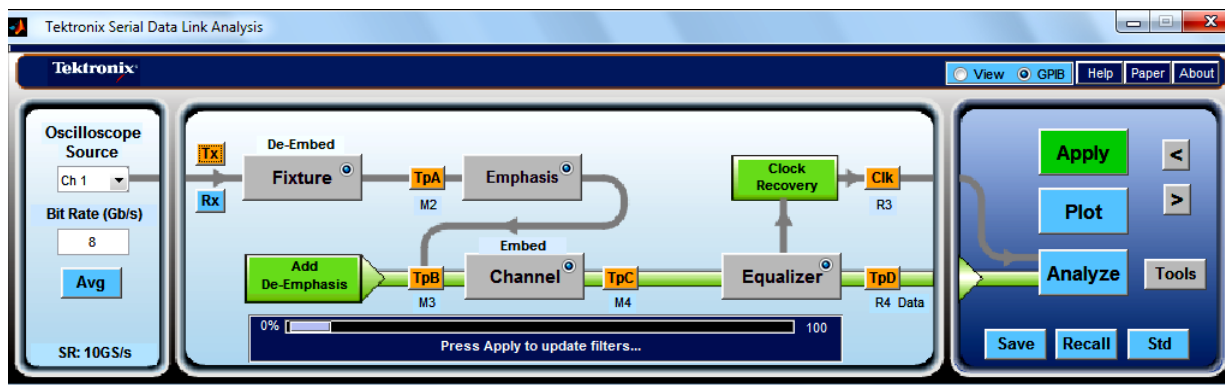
Tektronix Serial Data Link Analysis

Tektronix

View GPIB Help Paper About

Oscilloscope Source

Ch 1

Bit Rate (Gb/s)

8

Avg

SR: 10GS/s

Tx

Rx

De-Embed

Fixture

TpA

M2

Emphasis

Embed

Add De-Emphasis

TpB

M3

Channel

TpC

M4

Clock Recovery

Clk

R3

Equalizer

TpD

R4 Data

0%

100

Press Apply to update filters...

Apply

<

>

Plot

Analyze

Tools

Save

Recall

Std